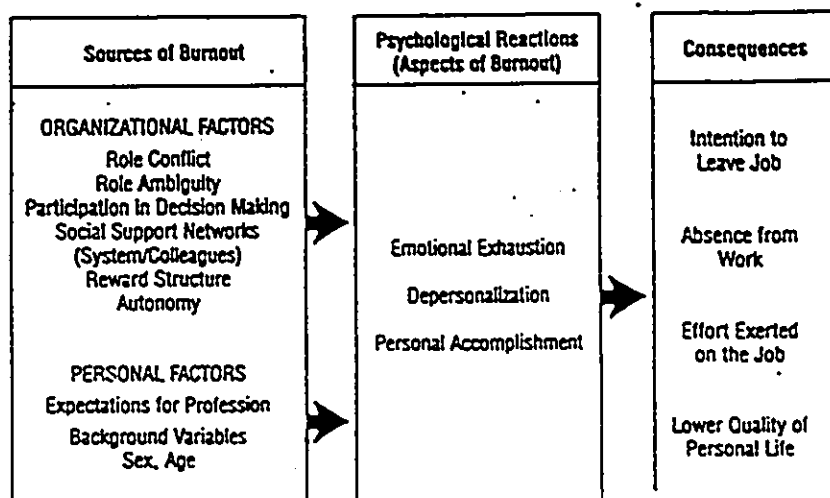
Sources of Burnout

ORGANIZATIONAL FACTORS
Role Conflict
Role Ambiguity
Participation in Decision Making
Social Support Networks (System/Colleagues)
Reward Structure
Autonomy

PERSONAL FACTORS
Expectations for Profession
Background Variables
Sex, Age

Psychological Reactions (Aspects of Burnout)

Emotional Exhaustion
Depersonalization
Personal Accomplishment

Consequences

Intention to Leave Job

Absence from Work

Effort Exerted on the Job

Lower Quality of Personal Life